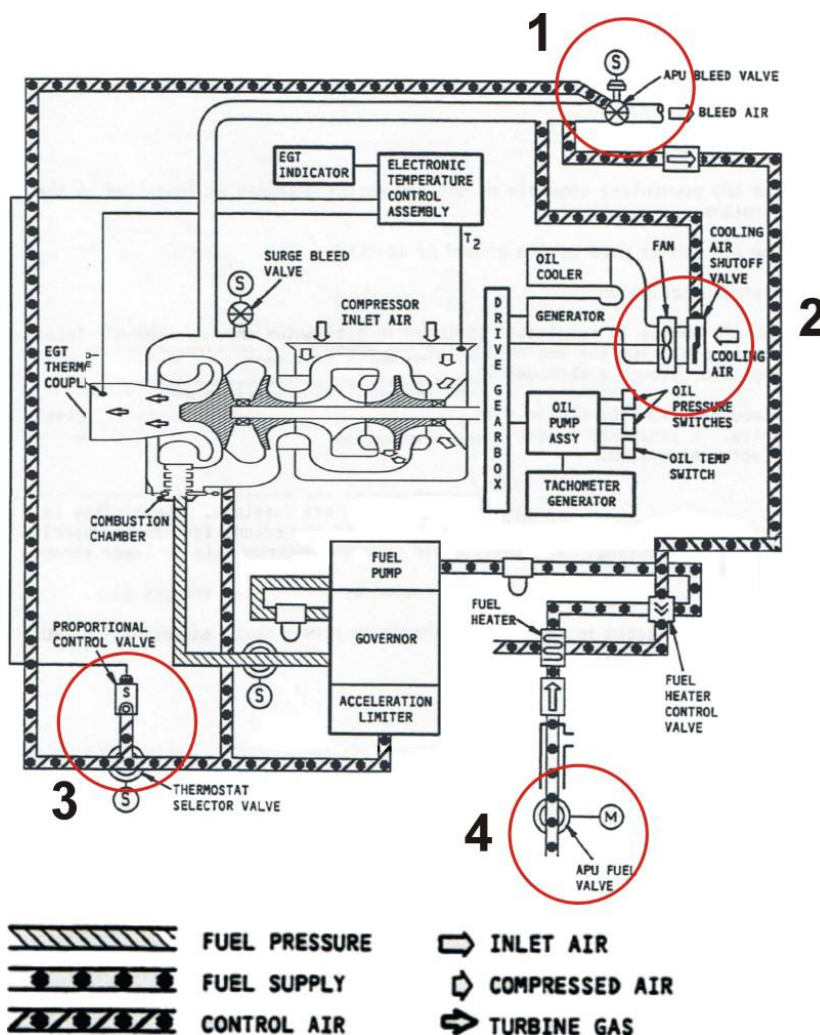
1

S

APU BLEED VALVE

BLEED AIR

EGT INDICATOR

ELECTRONIC TEMPERATURE CONTROL ASSEMBLY

$T_2$

SURGE BLEED VALVE

S

OIL COOLER

FAN

COOLING AIR SHUTOFF VALVE

2

COMPRESSOR INLET AIR

DRIVE GEARBOX

GENERATOR

EGT THERMOCOUPLE

COOLING AIR

OIL PUMP ASSY

OIL PRESSURE SWITCHES

OIL TEMP SWITCH

TACHOMETER GENERATOR

COMBUSTION CHAMBER

FUEL PUMP

GOVERNOR

ACCELERATION LIMITER

FUEL HEATER

FUEL HEATER CONTROL VALVE

PROPORTIONAL CONTROL VALVE

S

S

3

S

THERMOSTAT SELECTOR VALVE

4

M

APU FUEL VALVE

FUEL PRESSURE

FUEL SUPPLY

CONTROL AIR

INLET AIR

COMPRESSED AIR

TURBINE GAS